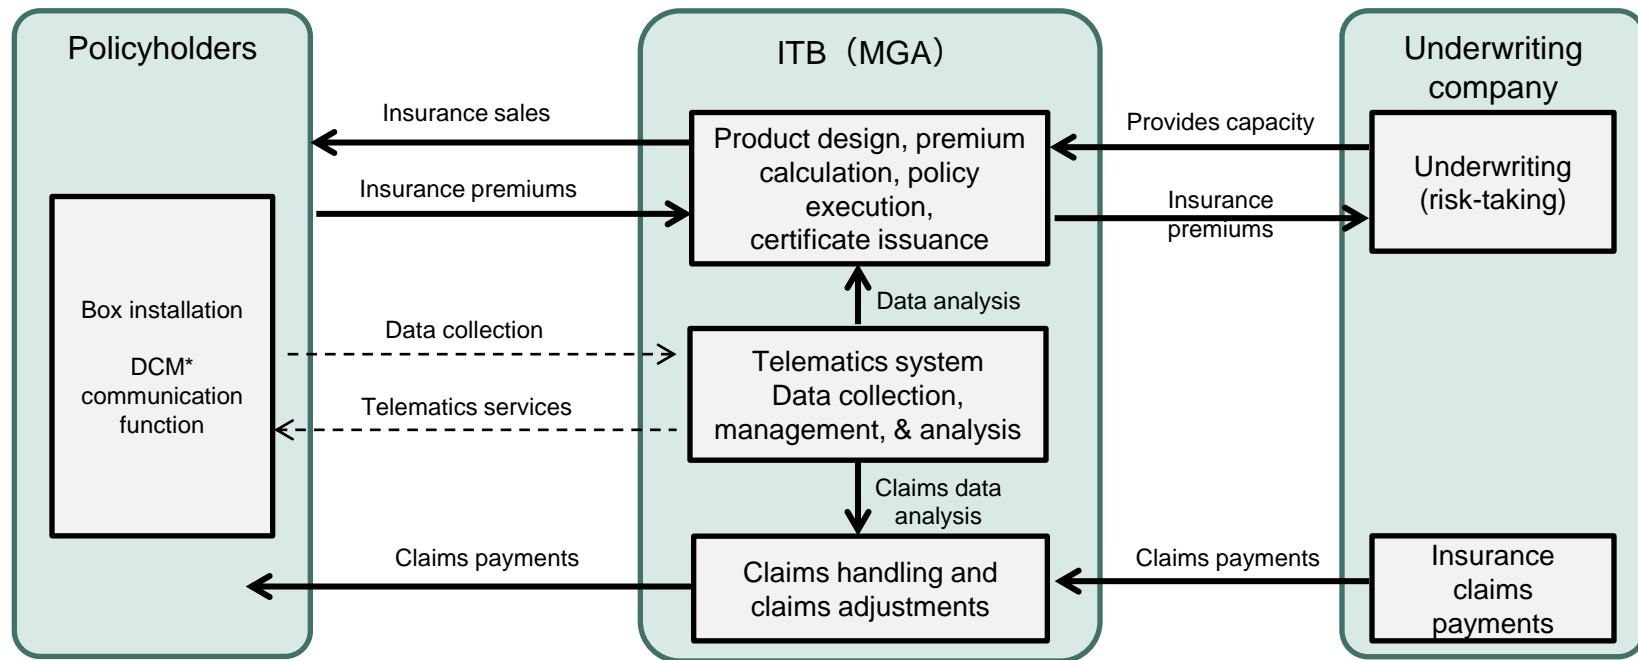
Policyholders

ITB（MGA）

Underwriting company

Insurance sales

Product design, premium calculation, policy execution, certificate issuance

Provides capacity

Underwriting (risk-taking)

Insurance premiums

Insurance premiums

Box installation

DCM* communication function

Data analysis

Data collection

Telematics system Data collection, management, & analysis

Telematics services

Claims data analysis

Claims payments

Claims handling and claims adjustments

Claims payments

Insurance claims payments